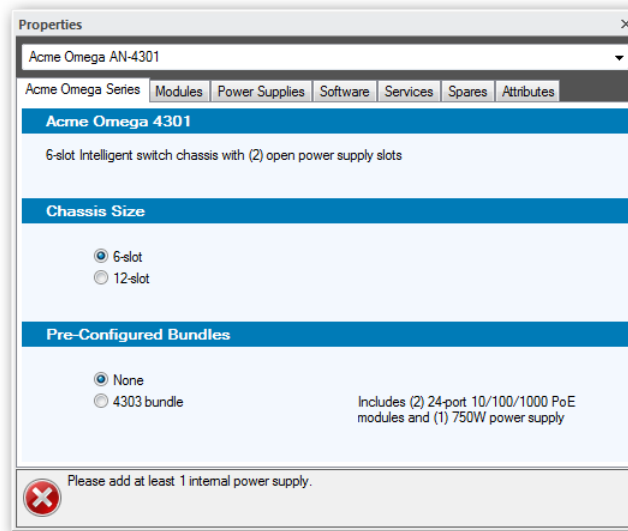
Properties

Acme Omega AN-4301

Acme Omega Series | Modules | Power Supplies | Software | Services | Spares | Attributes

Acme Omega 4301

6-slot Intelligent switch chassis with (2) open power supply slots

Chassis Size

6-slot
12-slot

Pre-Configured Bundles

None
4303 bundle

Includes (2) 24-port 10/100/1000 PoE modules and (1) 750W power supply

Please add at least 1 internal power supply.